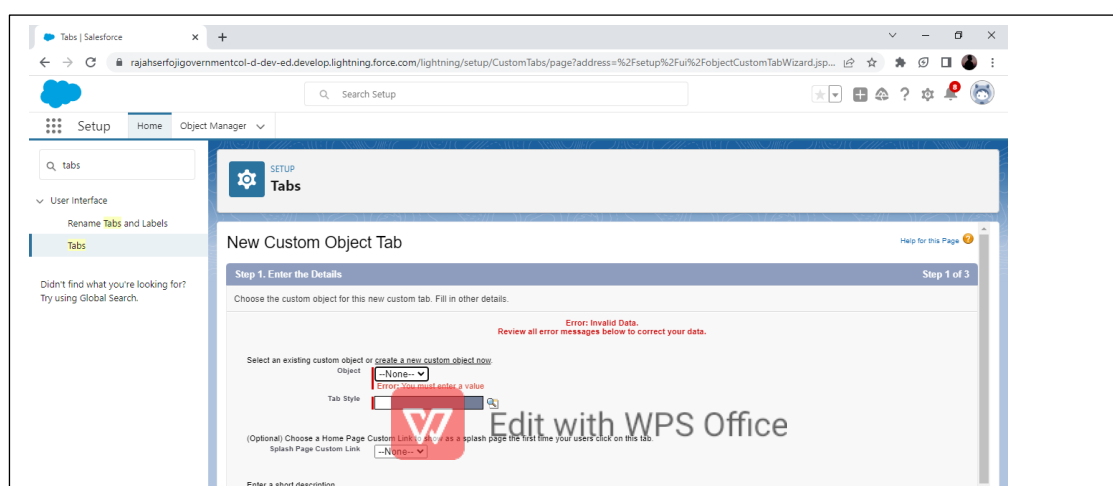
Tabs | Salesforce ×
+

rajahserfojigovernmentcol-d-dev-ed.develop.lightning.force.com/lightning/setup/CustomTabs/page?address=%2Fsetup%2Fui%2FobjectCustomTabWizard.jsp...

Search Setup

8

Setup Home Object Manager

tabs

User Interface

Rename Tabs and Labels

Tabs

Didn't find what you're looking for? Try using Global Search.

SETUP
Tabs

New Custom Object Tab

Help for this Page

Step 1. Enter the Details

Step 1 of 3

Choose the custom object for this new custom tab. Fill in other details.

Error: Invalid Data.
Review all error messages below to correct your data.

Select an existing custom object or create a new custom object now.

Object --None--

Error: You must enter a value

Tab Style

Edit with WPS Office

(Optional) Choose a Home Page Custom Link to show as a splash page the first time your users click on this tab.

Splash Page Custom Link --None--

Enter a short description